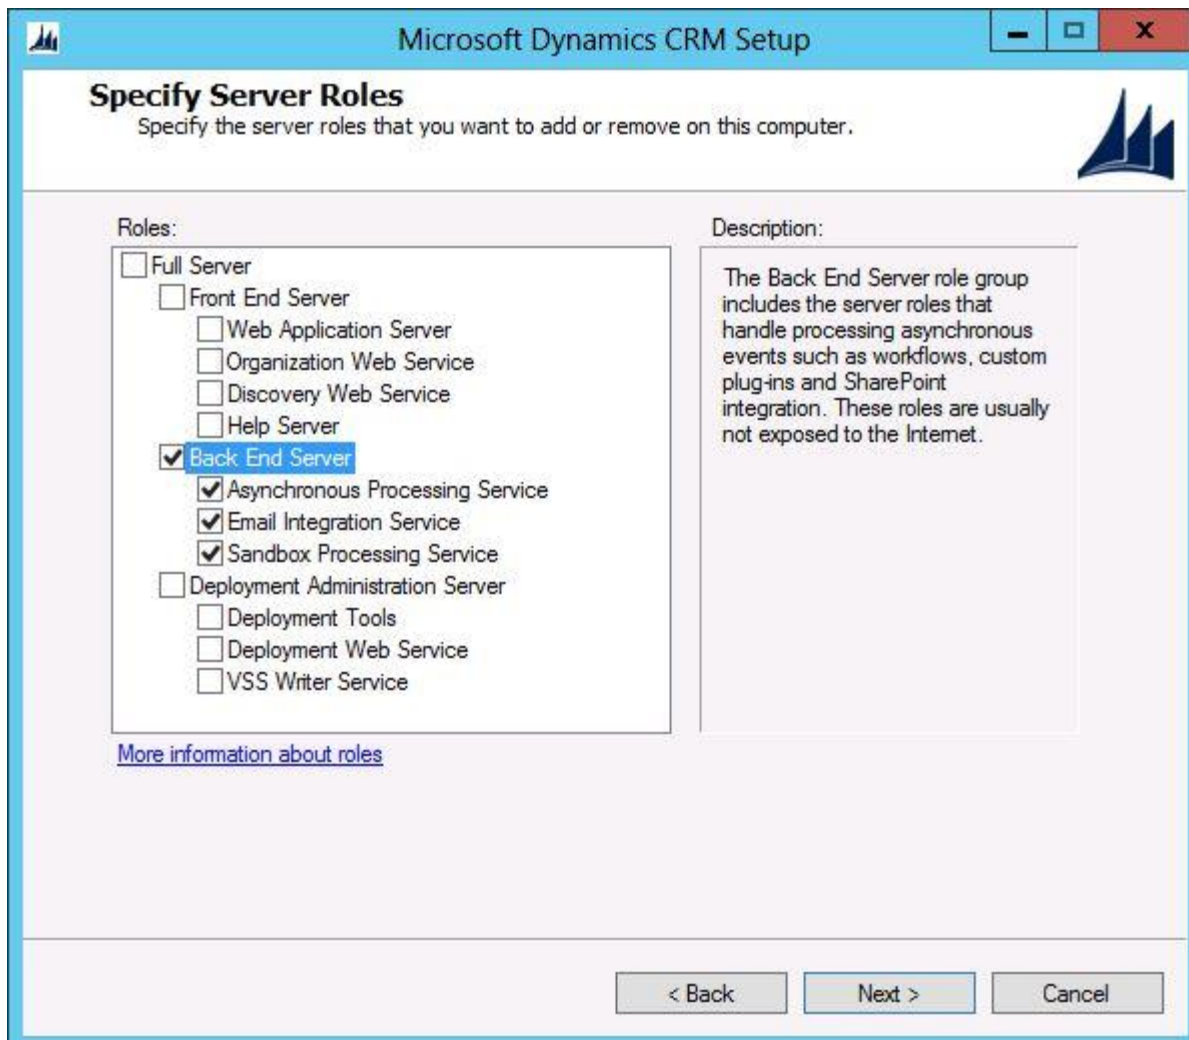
Microsoft Dynamics CRM Setup

Specify Server Roles
Specify the server roles that you want to add or remove on this computer.

Roles:

Full Server
Front End Server
Web Application Server
Organization Web Service
Discovery Web Service
Help Server
Back End Server
Asynchronous Processing Service
Email Integration Service
Sandbox Processing Service
Deployment Administration Server
Deployment Tools
Deployment Web Service
VSS Writer Service

More information about roles

Description:

The Back End Server role group includes the server roles that handle processing asynchronous events such as workflows, custom plug-ins and SharePoint integration. These roles are usually not exposed to the Internet.

< Back
Next >
Cancel